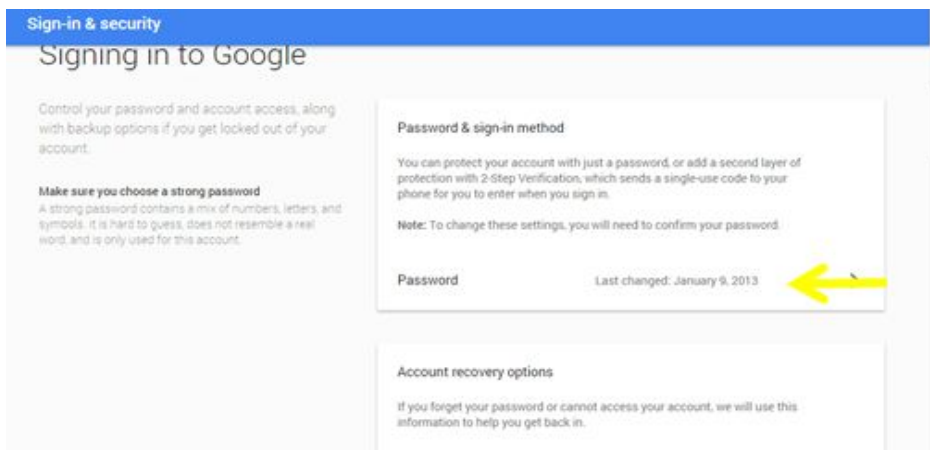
Sign-in & security

Signing in to Google

Control your password and account access, along with backup options if you get locked out of your account.

Make sure you choose a strong password

A strong password contains a mix of numbers, letters, and symbols. It is hard to guess, does not resemble a real word, and is only used for this account.

Password & sign-in method

You can protect your account with just a password, or add a second layer of protection with 2-Step Verification, which sends a single-use code to your phone for you to enter when you sign in.

Note: To change these settings, you will need to confirm your password.

Password

Last changed: January 9, 2013

Account recovery options

If you forget your password or cannot access your account, we will use this information to help you get back in.